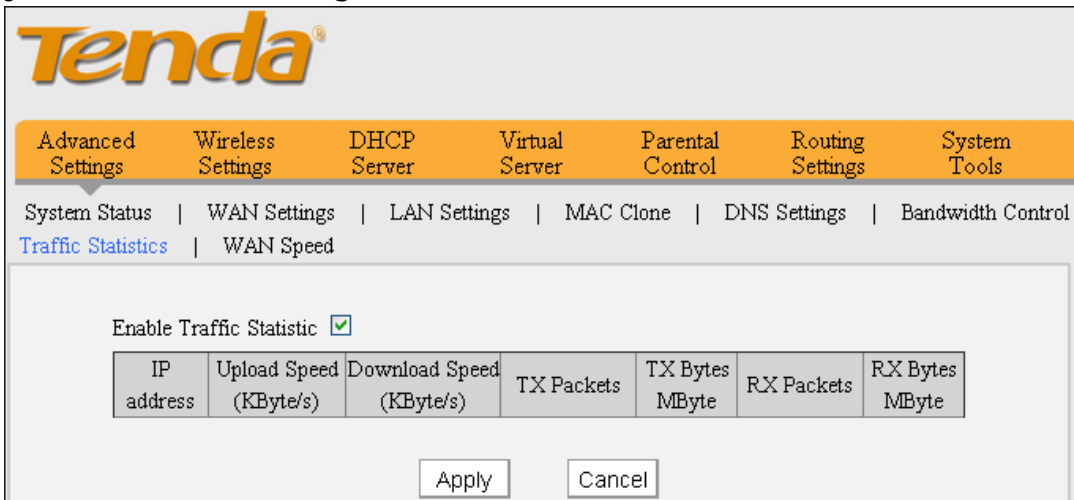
Tenda

Advanced Settings | Wireless Settings | DHCP Server | Virtual Server | Parental Control | Routing Settings | System Tools

System Status | WAN Settings | LAN Settings | MAC Clone | DNS Settings | Bandwidth Control
Traffic Statistics | WAN Speed

Enable Traffic Statistic

| IP address | Upload Speed (KByte/s) | Download Speed (KByte/s) | TX Packets | TX Bytes MByte | RX Packets | RX Bytes MByte |
|---|---|---|---|---|---|---|

Apply Cancel